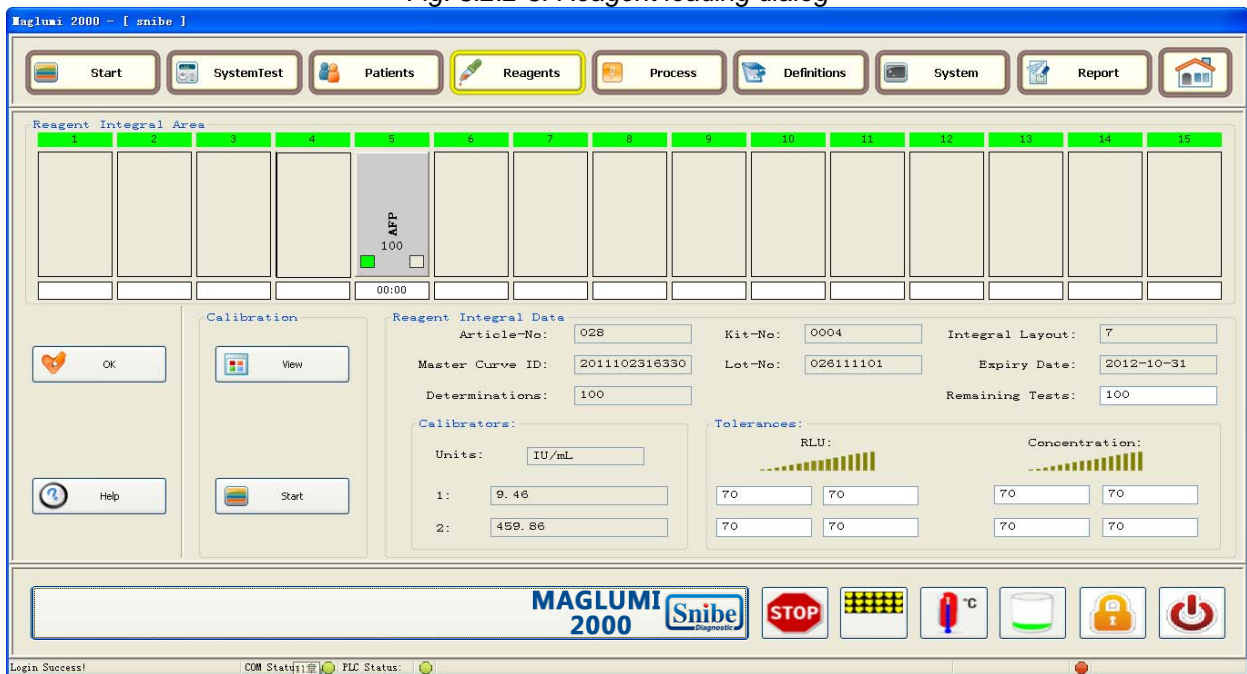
Fig. 5.2.2-3: Reagent loading dialog

Maglumi 2000 - [ snibe ]

Start SystemTest Patients Reagents Process Definitions System Report

Reagent Integral Area

| 1 | 2 | 3 | 4 | 5 | 6 | 7 | 8 | 9 | 10 | 11 | 12 | 13 | 14 | 15 |
|---|---|---|---|---|---|---|---|---|---|---|---|---|---|---|
| | | | | AFP 100 | | | | | | | | | | |
| | | | | 00:00 | | | | | | | | | | |

OK

Help

Calibration

View

Start

Reagent Integral Data

Article-No: 028

Master Curve ID: 2011102316330

Determinations: 100

Kit-No: 0004

Lot-No: 026111101

Integral Layout: 7

Expiry Date: 2012-10-31

Remaining Tests: 100

Calibrators:

Units: IU/mL

1: 9.46

2: 459.86

Tolerances:

RLU:

70 70

70 70

Concentration:

70 70

70 70

MAGLUMI 2000 Snibe Diagnostic

STOP

°C

Login Success! COM Status: PLC Status: